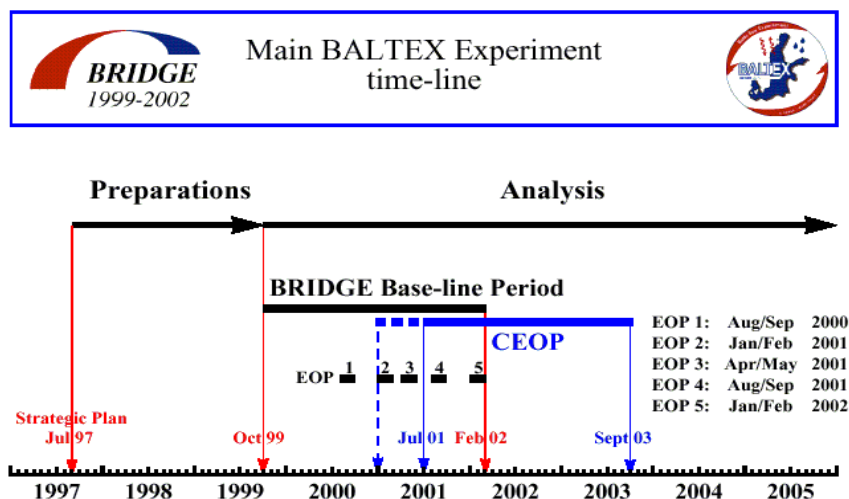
BRIDGE
1999-2002

Main BALTEX Experiment
time-line

BALTEX

Preparations

Analysis

BRIDGE Base-line Period

CEOP

EOP 1 2 3 4 5

EOP 1: Aug/Sep 2000
EOP 2: Jan/Feb 2001
EOP 3: Apr/May 2001
EOP 4: Aug/Sep 2001
EOP 5: Jan/Feb 2002

Strategic Plan
Jul 97

Oct 99

Jul 01

Feb 02

Sept 03

1997 1998 1999 2000 2001 2002 2003 2004 2005